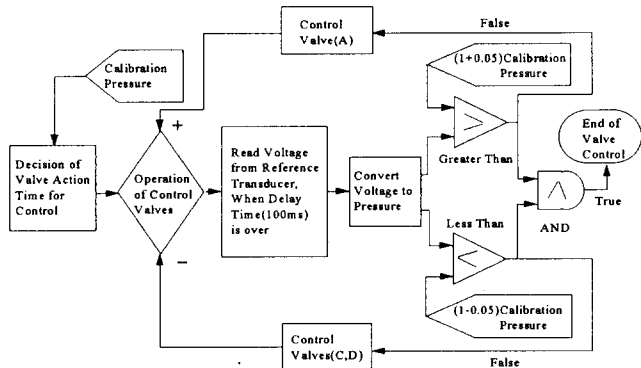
Control Valve(A)

False

Calibration Pressure

(1+0.05)Calibration Pressure

+

Decision of Valve Action Time for Control

Operation of Control Valves

Read Voltage from Reference Transducer, When Delay Time(100ms) is over

Convert Voltage to Pressure

>

Greater Than

End of Valve Control

True

AND

Less Than

<

−

(1-0.05)Calibration Pressure

Control Valves(C,D)

False